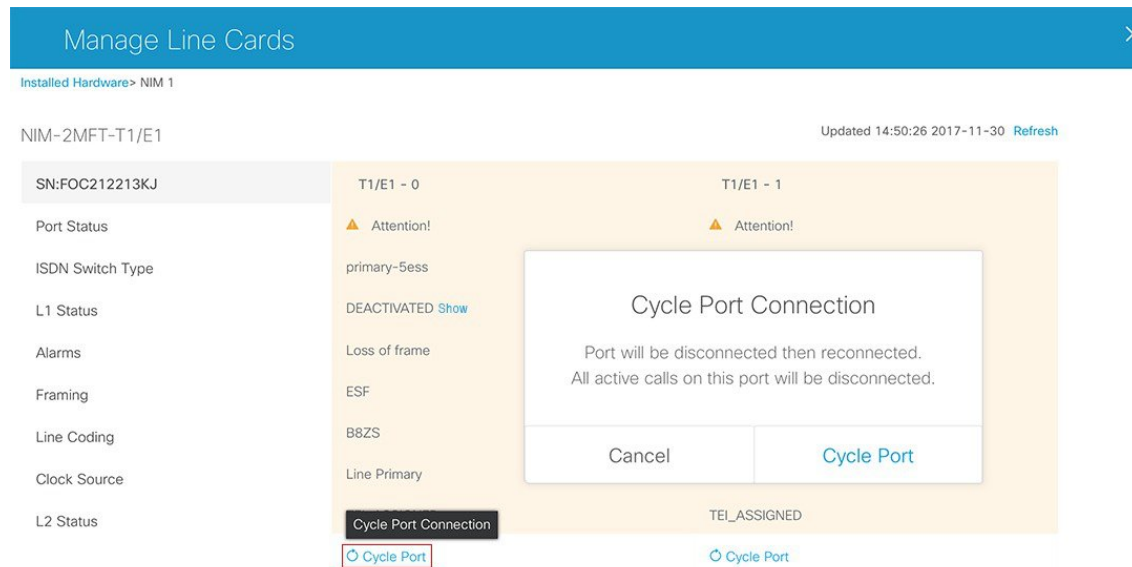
Manage Line Cards

Installed Hardware> NIM 1

NIM-2MFT-T1/E1

Updated 14:50:26 2017-11-30 Refresh

| SN:FOC212213KJ | T1/E1 - 0 | T1/E1 - 1 |
|---|---|---|
| Port Status | Attention! | Attention! |
| ISDN Switch Type | primary-5ess | |
| L1 Status | DEACTIVATED Show | |
| Alarms | Loss of frame | |
| Framing | ESF | |
| Line Coding | B8ZS | |
| Clock Source | Line Primary | |
| L2 Status | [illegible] | TEI_ASSIGNED |
| | Cycle Port | Cycle Port |

Cycle Port Connection

Cycle Port Connection

Port will be disconnected then reconnected.
All active calls on this port will be disconnected.

Cancel

Cycle Port